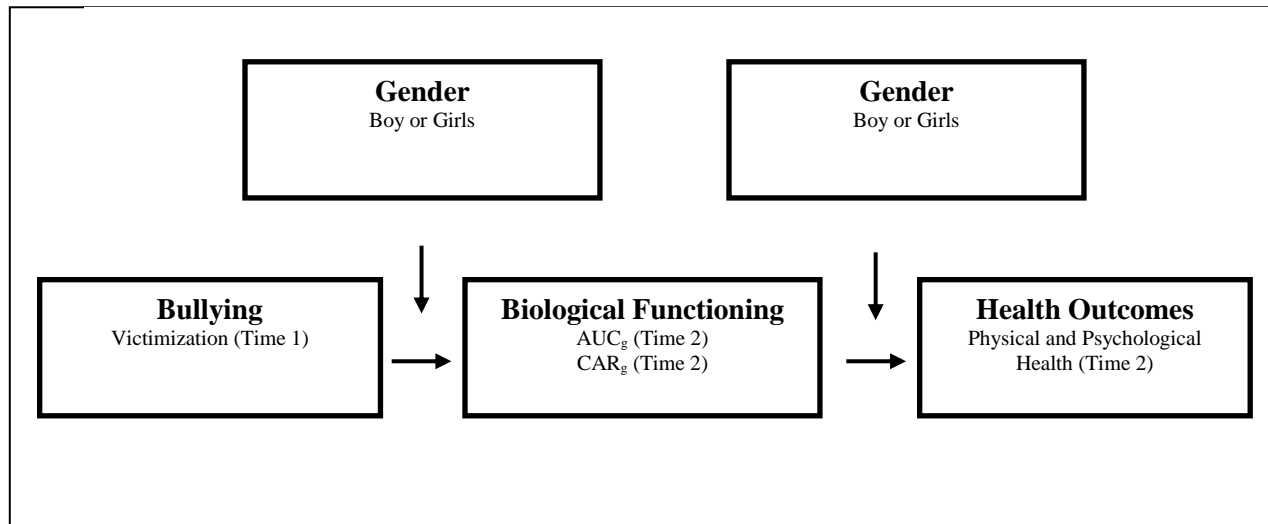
**Gender**
Boy or Girls

**Gender**
Boy or Girls

**Bullying**
Victimization (Time 1)

**Biological Functioning**
$AUC_g$ (Time 2)
$CAR_g$ (Time 2)

**Health Outcomes**
Physical and Psychological Health (Time 2)